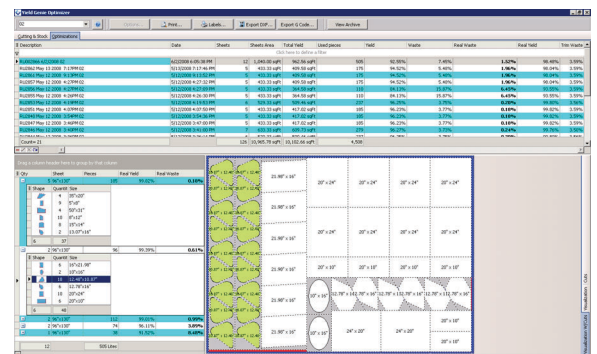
Yield Genie Optimizer

Options... | Print... | Labels... | Export DXF... | Export G Code... | View Archive

Cutting & Stock | Optimizations

| Description | Date | Sheets | Sheets Area | Total Yield | Used pieces | Yield | Waste | Real Waste | Real Yield | Trim Waste |
|---|---|---|---|---|---|---|---|---|---|---|
| | Click here to define a filter | | | | | | | | | |
| RU2086A 6/2/2008 02 | 6/12/2008 6:05:38 PM | 12 | 1,040.00 sqFt | 962.56 sqFt | 505 | 92.55% | 7.45% | 1.52% | 98.48% | 3.59% |
| RU2086 May 12 2008 7:19PM 02 | 5/12/2008 7:17:46 PM | 5 | 433.33 sqFt | 409.58 sqFt | 175 | 94.52% | 5.48% | 1.96% | 98.04% | 3.59% |
| RU2086 May 12 2008 6:13:52 PM | 5/12/2008 6:13:52 PM | 5 | 433.33 sqFt | 409.58 sqFt | 175 | 94.52% | 5.48% | 1.96% | 98.04% | 3.59% |
| RU2086 May 12 2008 4:27PM 02 | 5/12/2008 4:27:32 PM | 5 | 433.33 sqFt | 409.58 sqFt | 175 | 94.52% | 5.48% | 1.96% | 98.04% | 3.59% |
| RU2086 May 12 2008 4:29PM 02 | 5/12/2008 4:27:09 PM | 5 | 433.33 sqFt | 364.58 sqFt | 110 | 84.13% | 15.87% | 6.45% | 93.55% | 3.59% |
| RU2086 May 12 2008 4:26PM 02 | 5/12/2008 4:26:30 PM | 5 | 433.33 sqFt | 364.58 sqFt | 110 | 84.13% | 15.87% | 6.45% | 93.55% | 3.59% |
| RU2086 May 12 2008 4:19PM 02 | 5/12/2008 4:19:53 PM | 6 | 520.00 sqFt | 509.46 sqFt | 237 | 96.25% | 3.75% | 0.20% | 99.80% | 3.56% |
| RU2086 May 12 2008 4:07PM 02 | 5/12/2008 4:07:32 PM | 5 | 433.33 sqFt | 417.02 sqFt | 185 | 96.23% | 3.77% | 0.18% | 99.82% | 3.59% |
| RU2086 May 12 2008 3:54PM 02 | 5/12/2008 3:54:36 PM | 5 | 433.33 sqFt | 417.02 sqFt | 185 | 96.23% | 3.77% | 0.18% | 99.82% | 3.59% |
| RU2086 May 12 2008 3:47PM 02 | 5/12/2008 3:47:00 PM | 5 | 433.33 sqFt | 417.02 sqFt | 185 | 96.23% | 3.77% | 0.18% | 99.82% | 3.59% |
| RU2086 May 12 2008 3:41PM 02 | 5/12/2008 3:41:30 PM | 7 | 433.33 sqFt | 409.73 sqFt | 275 | 96.27% | 3.73% | 0.24% | 99.76% | 3.59% |
| Count=11 | | 126 | 10,905.78 sqFt | 10,102.66 sqFt | 4,508 | | | | | |

Drag a column header here to group by that column

| Qty | Sheet | Pieces | Real Yield | Real Waste |
|---|---|---|---|---|
| 5 | 96"x130" | 105 | 99.82% | 0.18% |

| Shape | Quantity | Size |
|---|---|---|
| | 4 | 28"x20" |
| | 10 | 6"x6" |
| | 10 | 16"x21" |
| | 10 | 8"x12" |
| | 1 | 24"x24" |
| | 2 | 13.07"x16" |

6 | 37

| Qty | Sheet | Pieces | Real Yield | Real Waste |
|---|---|---|---|---|
| 2 | 96"x130" | 96 | 99.39% | 0.61% |

| Shape | Quantity | Size |
|---|---|---|
| | 6 | 16"x21.98" |
| | 2 | 16"x20" |
| | 10 | 12.78"x12.37" |
| | 6 | 12.78"x16" |
| | 10 | 20"x24" |
| | 8 | 24"x20" |

6 | 40

| Qty | Sheet | Pieces | Real Yield | Real Waste |
|---|---|---|---|---|
| 2 | 96"x130" | 112 | 99.01% | 0.99% |
| 2 | 96"x130" | 74 | 96.11% | 3.09% |
| 1 | 96"x130" | 74 | 91.52% | 8.48% |

12 | 505 Lites

12.48" x 12.48"

21.98" x 16"

20" x 24"

16" x 20"

20" x 16"

12.78" x 16"

12.78" x 12.37"

24" x 20"

Visualization - Cuts

Visualization - NCCutt